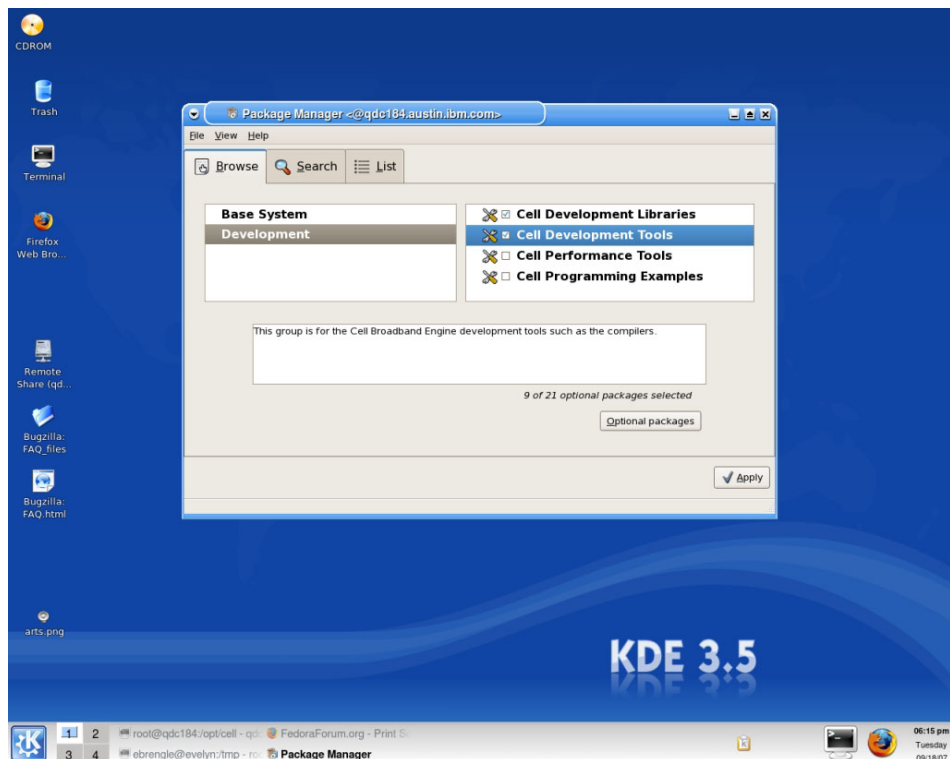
CDROM

Trash

Terminal

Firefox Web Bro...

Remote Share (qd...

Bugzilla: FAQ_files

Bugzilla: FAQ.html

arts.png

Package Manager <@qdc184.austin.ibm.com>

File View Help

Browse Search List

Base System
Development

Cell Development Libraries
Cell Development Tools
Cell Performance Tools
Cell Programming Examples

This group is for the Cell Broadband Engine development tools such as the compilers.

9 of 21 optional packages selected

Optional packages

Apply

KDE 3.5

1 2 3 4

root@qdc184:/opt/cell - qd

FedoraForum.org - Print S

ebrengle@evelyn:/tmp - ro

Package Manager

06:15 pm
Tuesday
09/18/07